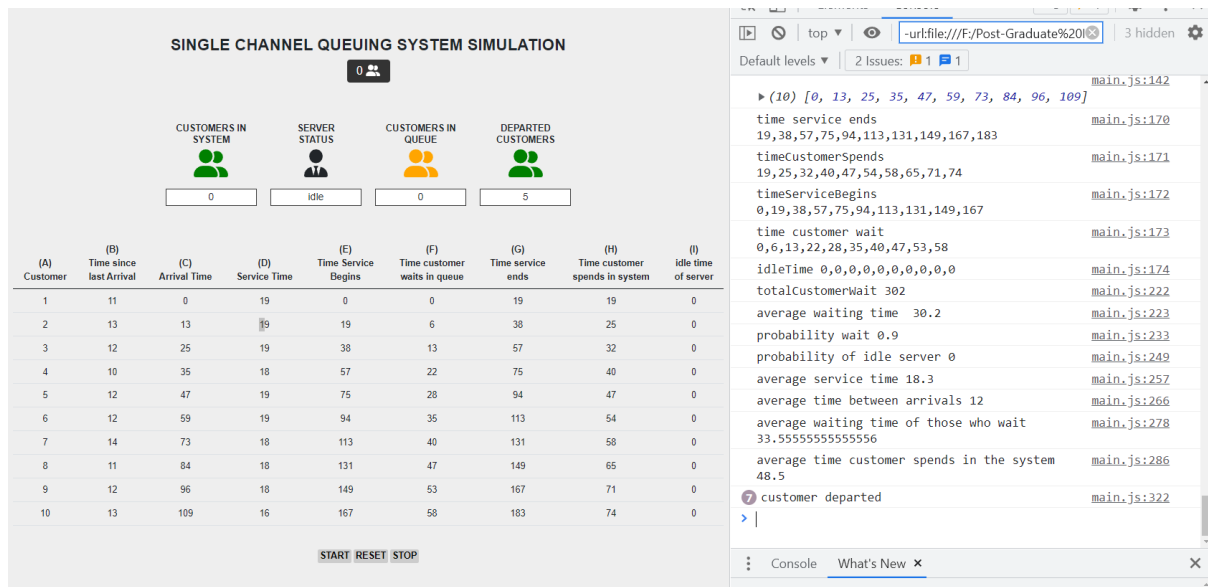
SINGLE CHANNEL QUEUING SYSTEM SIMULATION

0

CUSTOMERS IN SYSTEM

SERVER STATUS

CUSTOMERS IN QUEUE

DEPARTED CUSTOMERS

0

idle

0

5

| (A) Customer | (B) Time since last Arrival | (C) Arrival Time | (D) Service Time | (E) Time Service Begins | (F) Time customer waits in queue | (G) Time service ends | (H) Time customer spends in system | (I) idle time of server |
|---|---|---|---|---|---|---|---|---|
| 1 | 11 | 0 | 19 | 0 | 0 | 19 | 19 | 0 |
| 2 | 13 | 13 | 19 | 19 | 6 | 38 | 25 | 0 |
| 3 | 12 | 25 | 19 | 38 | 13 | 57 | 32 | 0 |
| 4 | 10 | 35 | 18 | 57 | 22 | 75 | 40 | 0 |
| 5 | 12 | 47 | 19 | 75 | 28 | 94 | 47 | 0 |
| 6 | 12 | 59 | 19 | 94 | 35 | 113 | 54 | 0 |
| 7 | 14 | 73 | 18 | 113 | 40 | 131 | 58 | 0 |
| 8 | 11 | 84 | 18 | 131 | 47 | 149 | 65 | 0 |
| 9 | 12 | 96 | 18 | 149 | 53 | 167 | 71 | 0 |
| 10 | 13 | 109 | 16 | 167 | 58 | 183 | 74 | 0 |

START RESET STOP

top ▼ -url:file:///F:/Post-Graduate%20I 3 hidden

Default levels ▼ 2 Issues: 1 1

main.js:142
▶(10) [0, 13, 25, 35, 47, 59, 73, 84, 96, 109]
time service ends
19,38,57,75,94,113,131,149,167,183 main.js:170
timeCustomerSpends
19,25,32,40,47,54,58,65,71,74 main.js:171
timeServiceBegins
0,19,38,57,75,94,113,131,149,167 main.js:172
time customer wait
0,6,13,22,28,35,40,47,53,58 main.js:173
idleTime 0,0,0,0,0,0,0,0,0,0 main.js:174
totalCustomerWait 302 main.js:222
average waiting time 30.2 main.js:223
probability wait 0.9 main.js:233
probability of idle server 0 main.js:249
average service time 18.3 main.js:257
average time between arrivals 12 main.js:266
average waiting time of those who wait
33.5555555555556 main.js:278
average time customer spends in the system
48.5 main.js:286
7 customer departed main.js:322
>

Console What's New ×